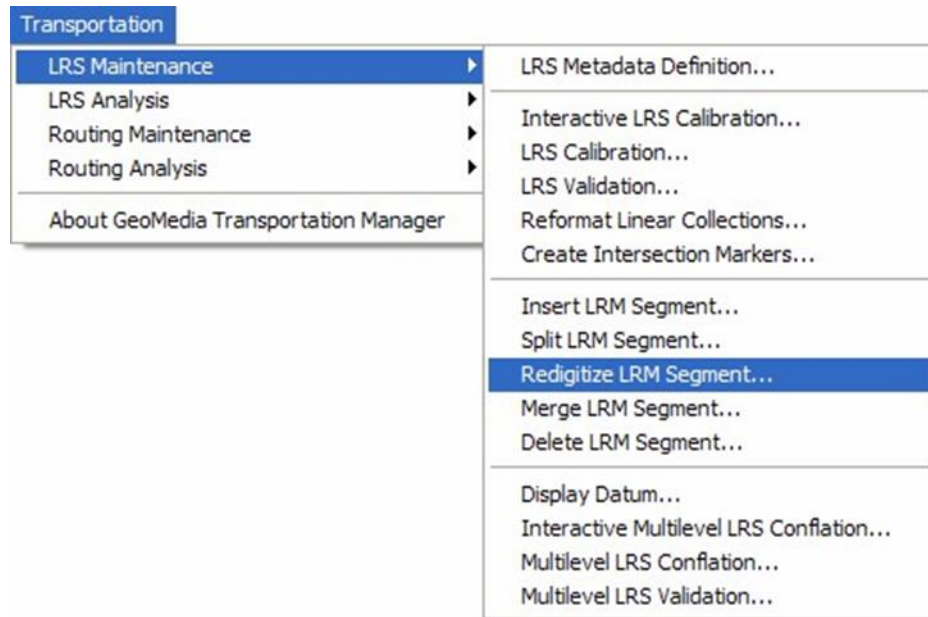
Transportation

LRS Maintenance
LRS Analysis
Routing Maintenance
Routing Analysis

About GeoMedia Transportation Manager

LRS Metadata Definition...

Interactive LRS Calibration...
LRS Calibration...
LRS Validation...
Reformat Linear Collections...
Create Intersection Markers...

Insert LRM Segment...
Split LRM Segment...
Redigitize LRM Segment...
Merge LRM Segment...
Delete LRM Segment...

Display Datum...
Interactive Multilevel LRS Conflation...
Multilevel LRS Conflation...
Multilevel LRS Validation...